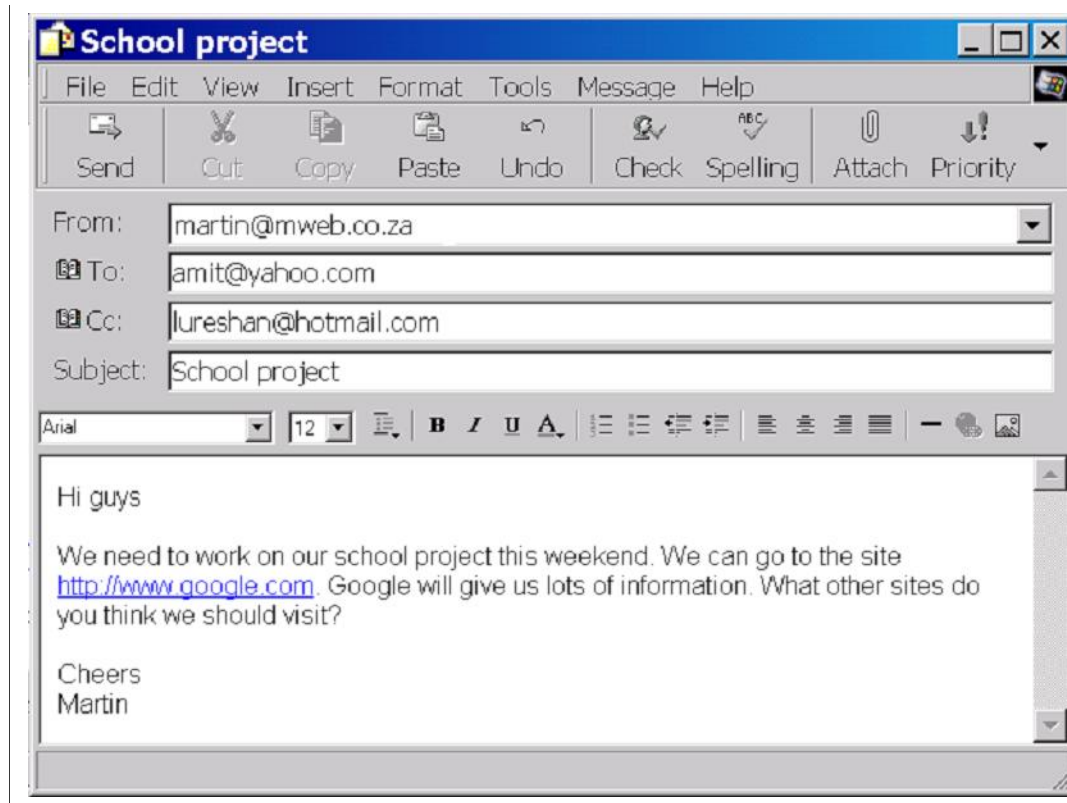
School project

File Edit View Insert Format Tools Message Help

Send Cut Copy Paste Undo Check Spelling Attach Priority

From: martin@mweb.co.za

To: amit@yahoo.com

Cc: lureshan@hotmail.com

Subject: School project

Arial 12 B I U A

Hi guys

We need to work on our school project this weekend. We can go to the site http://www.google.com. Google will give us lots of information. What other sites do you think we should visit?

Cheers
Martin